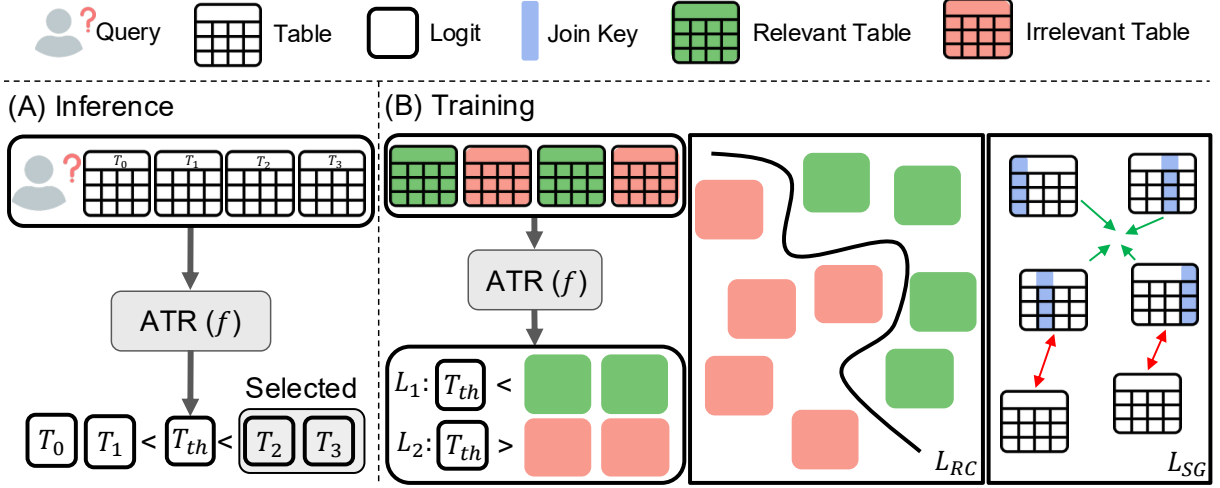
Query Table Logit Join Key Relevant Table Irrelevant Table

(A) Inference

$T_0$ $T_1$ $T_2$ $T_3$

ATR ($f$)

Selected

$T_0$ $T_1$ < $T_{th}$ < $T_2$ $T_3$

(B) Training

ATR ($f$)

$L_1$: $T_{th}$ <

$L_2$: $T_{th}$ >

$L_{RC}$

$L_{SG}$